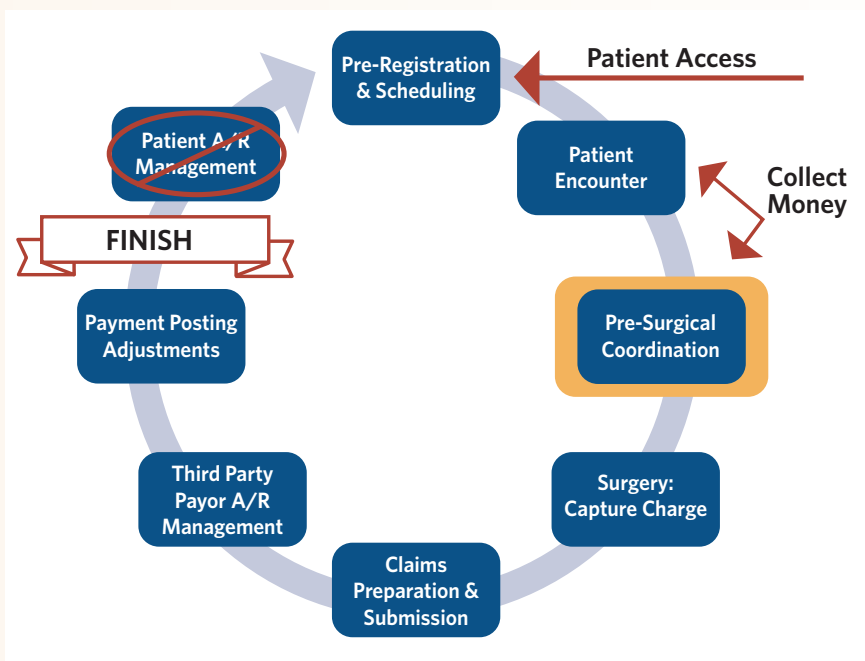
Pre-Registration & Scheduling

Patient Access

Patient Encounter

Collect Money

Pre-Surgical Coordination

Surgery: Capture Charge

Claims Preparation & Submission

Third Party Payor A/R Management

Payment Posting Adjustments

FINISH

Patient A/R Management